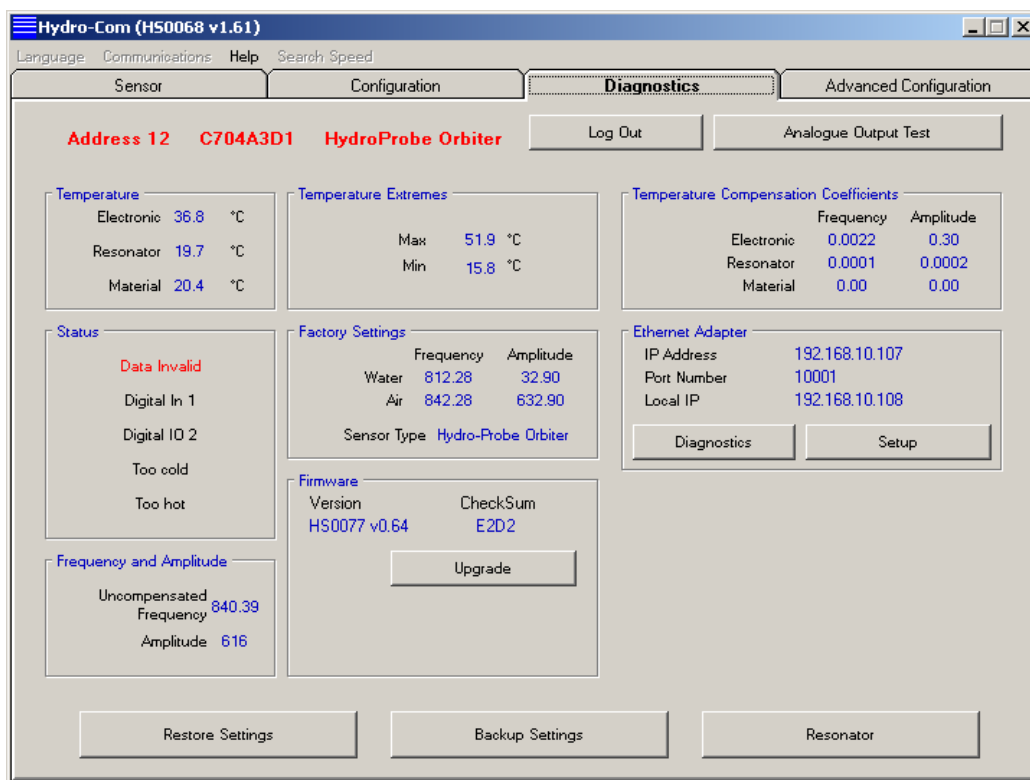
Hydro-Com (HS0068 v1.61)

Language Communications Help Search Speed

Sensor | Configuration | Diagnostics | Advanced Configuration

Address 12 C704A3D1 HydroProbe Orbiter

Log Out

Analogue Output Test

Temperature
Electronic 36.8 °C
Resonator 19.7 °C
Material 20.4 °C

Temperature Extremes
Max 51.9 °C
Min 15.8 °C

Temperature Compensation Coefficients

| | Frequency | Amplitude |
|---|---|---|
| Electronic | 0.0022 | 0.30 |
| Resonator | 0.0001 | 0.0002 |
| Material | 0.00 | 0.00 |

Status
Data Invalid
Digital In 1
Digital IO 2
Too cold
Too hot

Factory Settings

| | Frequency | Amplitude |
|---|---|---|
| Water | 812.28 | 32.90 |
| Air | 842.28 | 632.90 |

Sensor Type Hydro-Probe Orbiter

Ethernet Adapter
IP Address 192.168.10.107
Port Number 10001
Local IP 192.168.10.108

Diagnostics
Setup

Firmware
Version HS0077 v0.64
CheckSum E2D2

Upgrade

Frequency and Amplitude
Uncompensated Frequency 840.39
Amplitude 616

Restore Settings
Backup Settings
Resonator